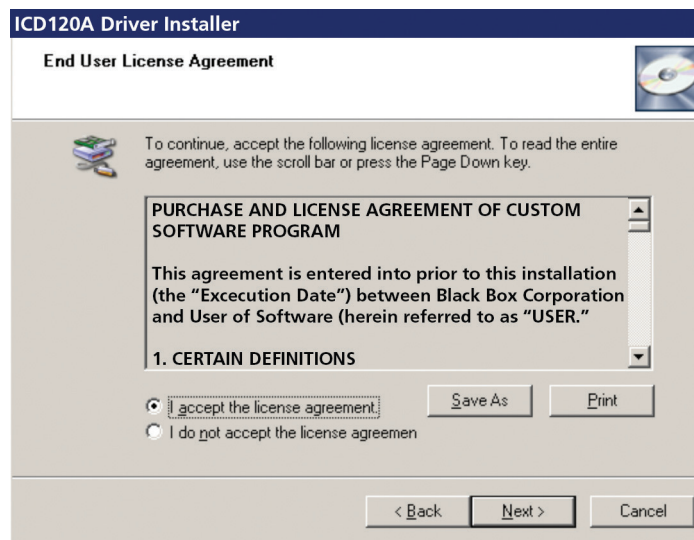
ICD120A Driver Installer

End User License Agreement

To continue, accept the following license agreement. To read the entire agreement, use the scroll bar or press the Page Down key.

PURCHASE AND LICENSE AGREEMENT OF CUSTOM SOFTWARE PROGRAM

This agreement is entered into prior to this installation (the "Excecution Date") between Black Box Corporation and User of Software (herein referred to as "USER."

1. CERTAIN DEFINITIONS

I accept the license agreement.
I do not accept the license agreemen

Save As
Print

< Back
Next >
Cancel